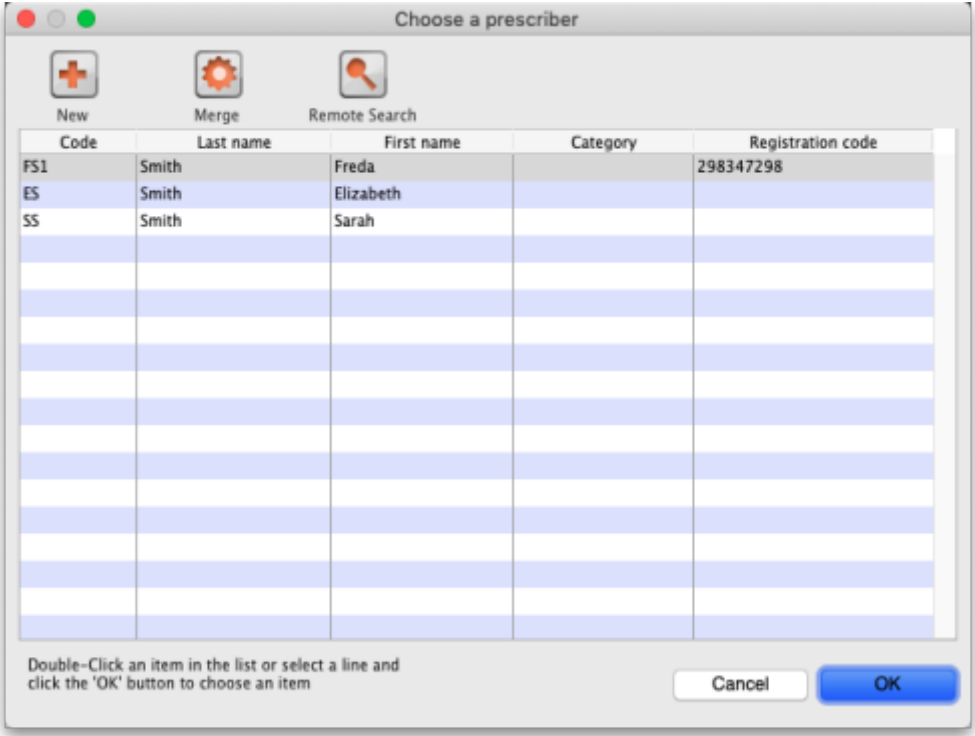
Choose a prescriber

New
Merge
Remote Search

| Code | Last name | First name | Category | Registration code |
|---|---|---|---|---|
| FS1 | Smith | Freda | | 298347298 |
| ES | Smith | Elizabeth | | |
| SS | Smith | Sarah | | |

Double-Click an item in the list or select a line and click the 'OK' button to choose an item

Cancel
OK